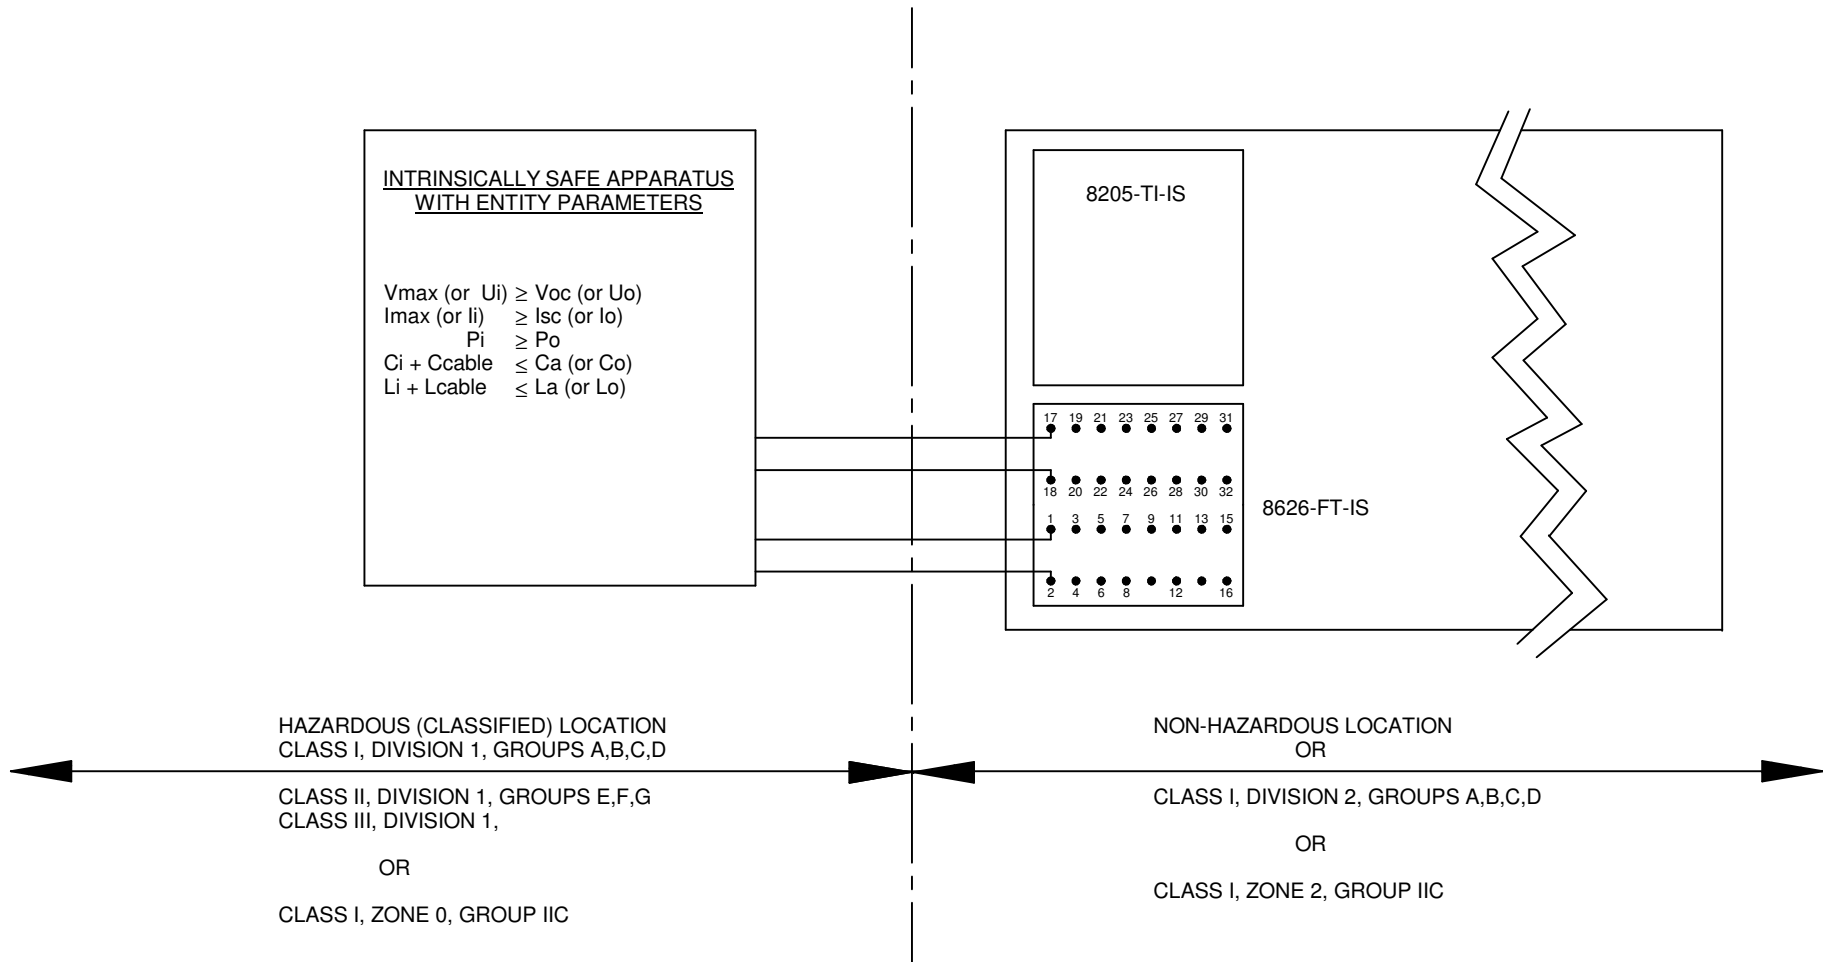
INTRINSICALLY SAFE APPARATUS
WITH ENTITY PARAMETERS

Vmax (or Ui) $\geq$ Voc (or Uo)
Imax (or Ii) $\geq$ Isc (or Io)
Pi $\geq$ Po
Ci + Ccable $\leq$ Ca (or Co)
Li + Lcable $\leq$ La (or Lo)

8205-TI-IS

17 19 21 23 25 27 29 31
18 20 22 24 26 28 30 32
1 3 5 7 9 11 13 15
2 4 6 8 12 16

8626-FT-IS

HAZARDOUS (CLASSIFIED) LOCATION
CLASS I, DIVISION 1, GROUPS A,B,C,D

CLASS II, DIVISION 1, GROUPS E,F,G
CLASS III, DIVISION 1,

OR

CLASS I, ZONE 0, GROUP IIC

NON-HAZARDOUS LOCATION
OR

CLASS I, DIVISION 2, GROUPS A,B,C,D

OR

CLASS I, ZONE 2, GROUP IIC